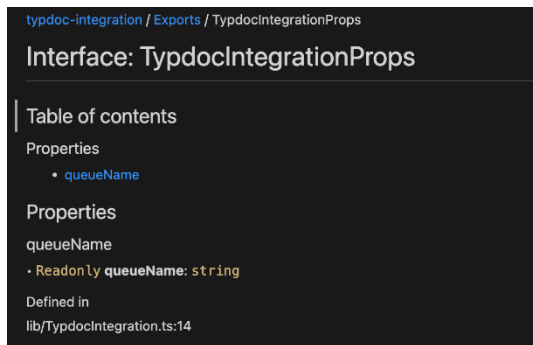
typdoc-integration / Exports / TypdocIntegrationProps

Interface: TypdocIntegrationProps

Table of contents

Properties

- queueName

Properties

queueName

• Readonly queueName: string

Defined in

lib/TypdocIntegration.ts:14